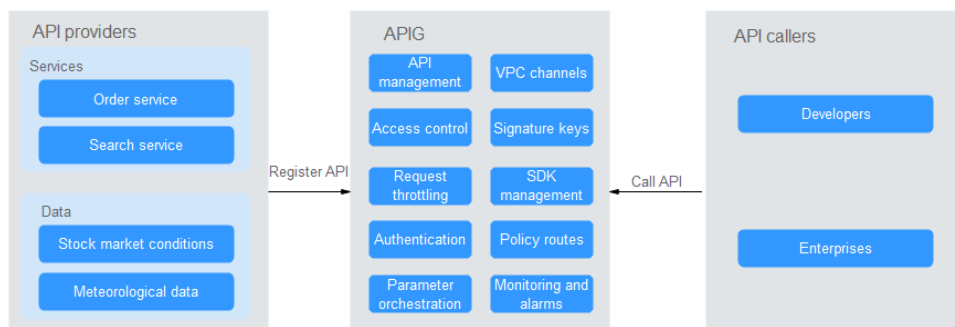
API providers

Services

Order service

Search service

Data

Stock market conditions

Meteorological data

Register API

APIG

API management

VPC channels

Access control

Signature keys

Request throttling

SDK management

Authentication

Policy routes

Parameter orchestration

Monitoring and alarms

Call API

API callers

Developers

Enterprises